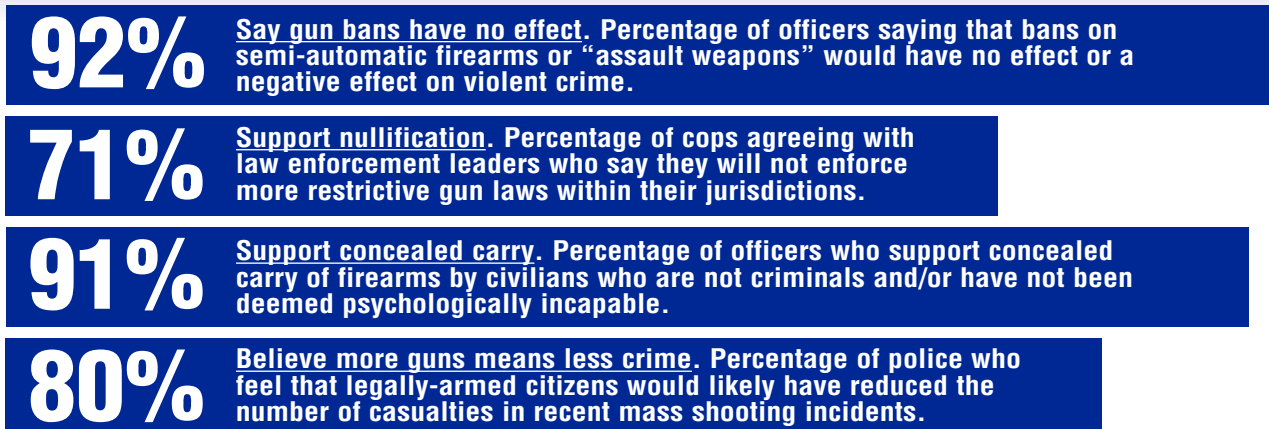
92%

Say gun bans have no effect. Percentage of officers saying that bans on semi-automatic firearms or “assault weapons” would have no effect or a negative effect on violent crime.

71%

Support nullification. Percentage of cops agreeing with law enforcement leaders who say they will not enforce more restrictive gun laws within their jurisdictions.

91%

Support concealed carry. Percentage of officers who support concealed carry of firearms by civilians who are not criminals and/or have not been deemed psychologically incapable.

80%

Believe more guns means less crime. Percentage of police who feel that legally-armed citizens would likely have reduced the number of casualties in recent mass shooting incidents.